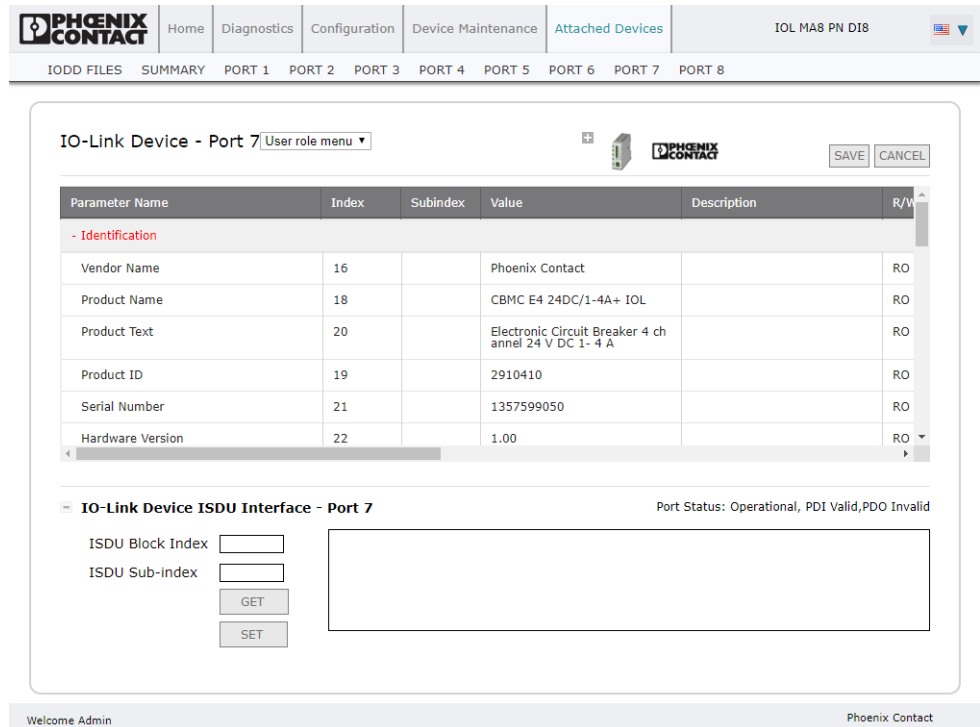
PHOENIX CONTACT

Home | Diagnostics | Configuration | Device Maintenance | Attached Devices

IOL MA8 PN DI8

IODD FILES SUMMARY PORT 1 PORT 2 PORT 3 PORT 4 PORT 5 PORT 6 PORT 7 PORT 8

IO-Link Device - Port 7 User role menu ▾

PHOENIX CONTACT

SAVE CANCEL

| Parameter Name | Index | Subindex | Value | Description | R/W |
|---|---|---|---|---|---|
| - Identification | | | | | |
| Vendor Name | 16 | | Phoenix Contact | | RO |
| Product Name | 18 | | CBMC E4 24DC/1-4A+ IOL | | RO |
| Product Text | 20 | | Electronic Circuit Breaker 4 channel 24 V DC 1- 4 A | | RO |
| Product ID | 19 | | 2910410 | | RO |
| Serial Number | 21 | | 1357599050 | | RO |
| Hardware Version | 22 | | 1.00 | | RO |

− IO-Link Device ISDU Interface - Port 7

Port Status: Operational, PDI Valid,PDO Invalid

ISDU Block Index

ISDU Sub-index

GET

SET

Welcome Admin

Phoenix Contact